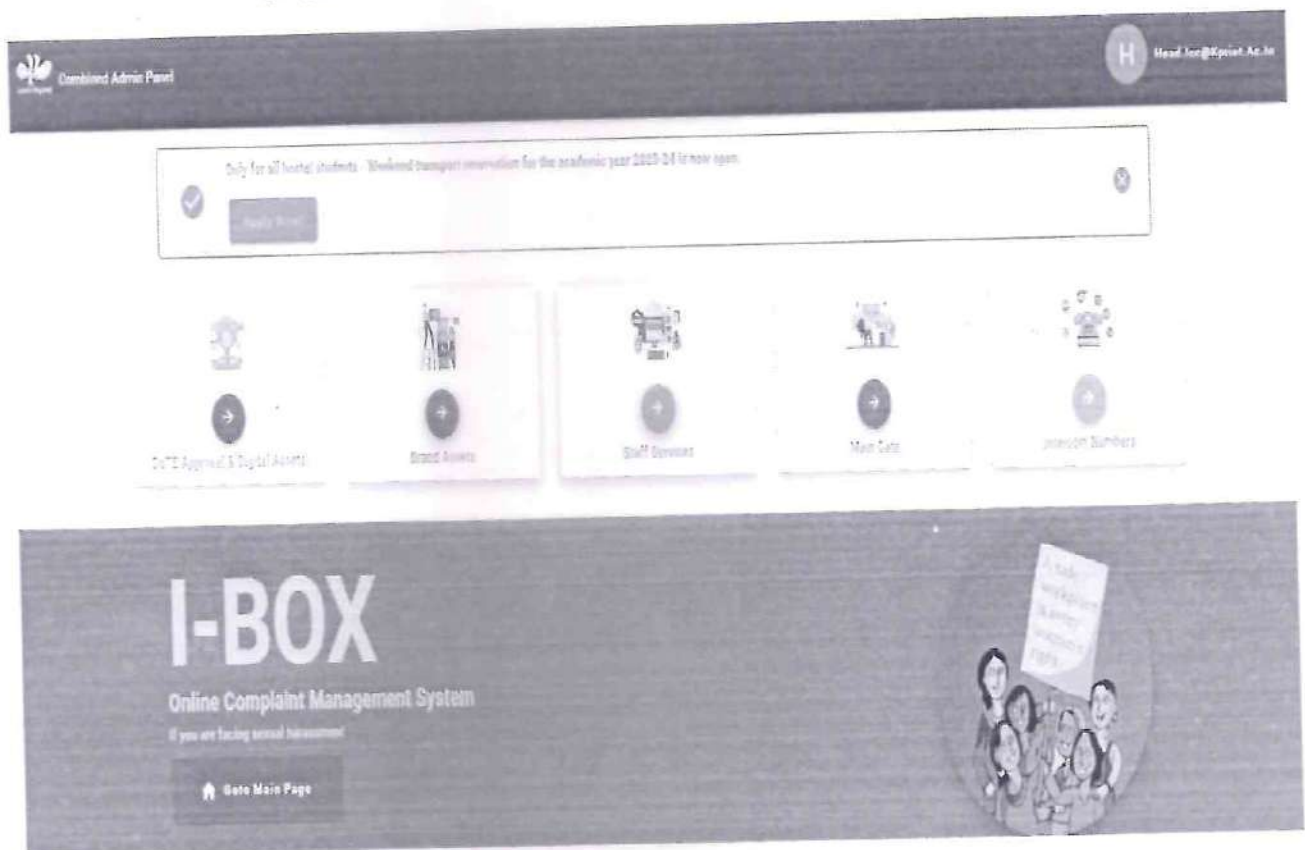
Combined Admin Panel

H Head.lcr@Kpriet.Ac.In

Only for all hostel students - Weekend transport reservation for the academic year 2023-24 is now open.

Apply Now!

CWTE Approval & Digital Assets

Brand Assets

Staff Services

Main Gate

Intercom Numbers

I-BOX

Online Complaint Management System

If you are facing sexual harassment

Goto Main Page

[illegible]